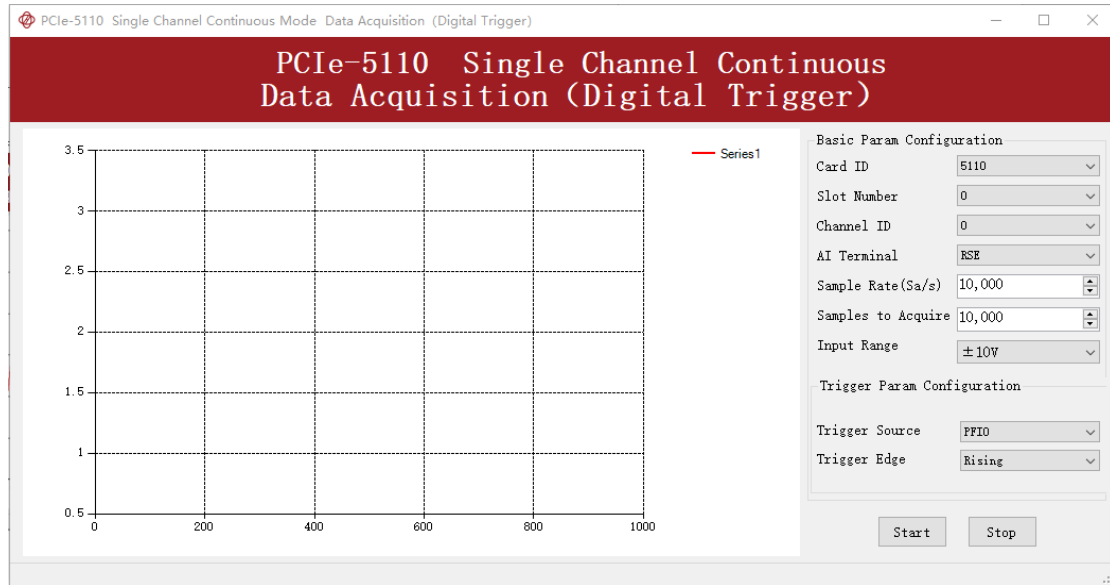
PCIe-5110 Single Channel Continuous Mode Data Acquisition (Digital Trigger)

PCIe-5110 Single Channel Continuous Data Acquisition (Digital Trigger)

3.5
3
2.5
2
1.5
1
0.5
0
200
400
600
800
1000

Series1

Basic Param Configuration

Card ID 5110
Slot Number 0
Channel ID 0
AI Terminal RSE
Sample Rate(Sa/s) 10,000
Samples to Acquire 10,000
Input Range ±10V

Trigger Param Configuration

Trigger Source PFI0
Trigger Edge Rising

Start
Stop